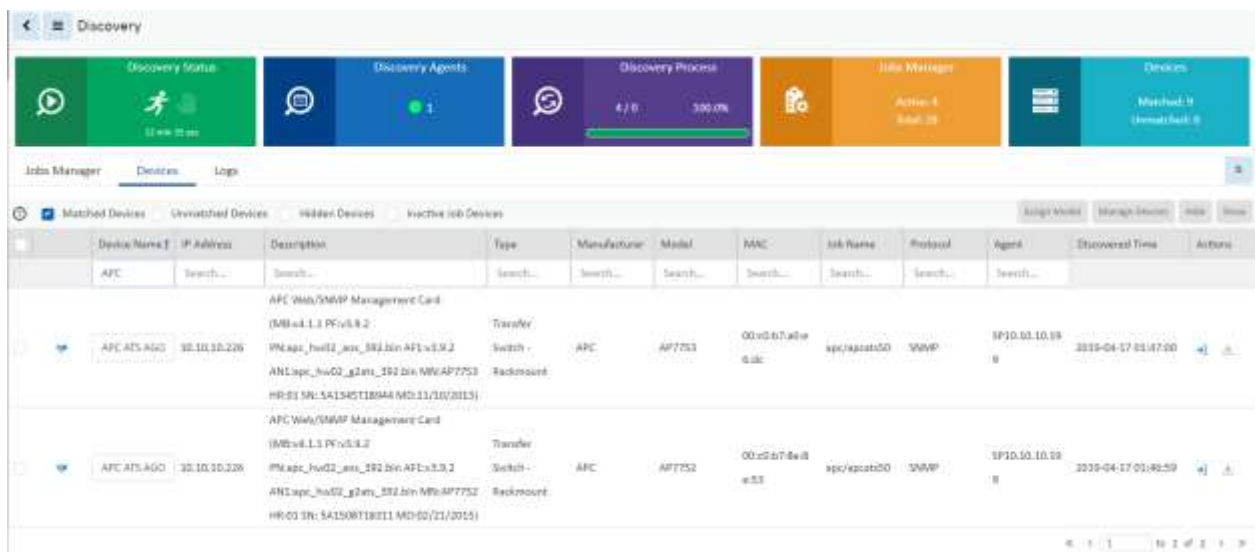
Discovery

Discovery Status
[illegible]

Discovery Agents
1

Discovery Process
4 / 0 100.0%

Jobs Manager
Active: 4
Total: 19

Devices
Matched: 9
Unmatched: 0

Jobs Manager Devices Logs

Matched Devices Unmatched Devices Hidden Devices Inactive Job Devices

Assign Model Manage Devices Hide Show

| | | Device Name | IP Address | Description | Type | Manufacturer | Model | MAC | Job Name | Protocol | Agent | Discovered Time | Actions |
|---|---|---|---|---|---|---|---|---|---|---|---|---|---|
| | | APC | Search... | Search... | Search... | Search... | Search... | Search... | Search... | Search... | Search... | | |
| | | APC ATS AGO | 10.10.10.226 | APC Web/SNMP Management Card (MB:v4.1.1 PF:v3.9.2 PN:apc_hw02_aos_392.bin AF1:v3.9.2 AN1:apc_hw02_g2ats_392.bin MN:AP7753 HR:03 SN: 5A1345T18944 MD:11/10/2013) | Transfer Switch - Rackmount | APC | AP7753 | 00:c0:b7:a0:e6:dc | apc/apcats50 | SNMP | SP10.10.10.19 8 | 2019-04-17 01:47:00 | |
| | | APC ATS AGO | 10.10.10.226 | APC Web/SNMP Management Card (MB:v4.1.1 PF:v3.9.2 PN:apc_hw02_aos_392.bin AF1:v3.9.2 AN1:apc_hw02_g2ats_392.bin MN:AP7752 HR:03 SN: 5A1508T18311 MD:02/21/2015) | Transfer Switch - Rackmount | APC | AP7752 | 00:c0:b7:8e:8e:53 | apc/apcats50 | SNMP | SP10.10.10.19 8 | 2019-04-17 01:46:59 | |

1 1 of 1